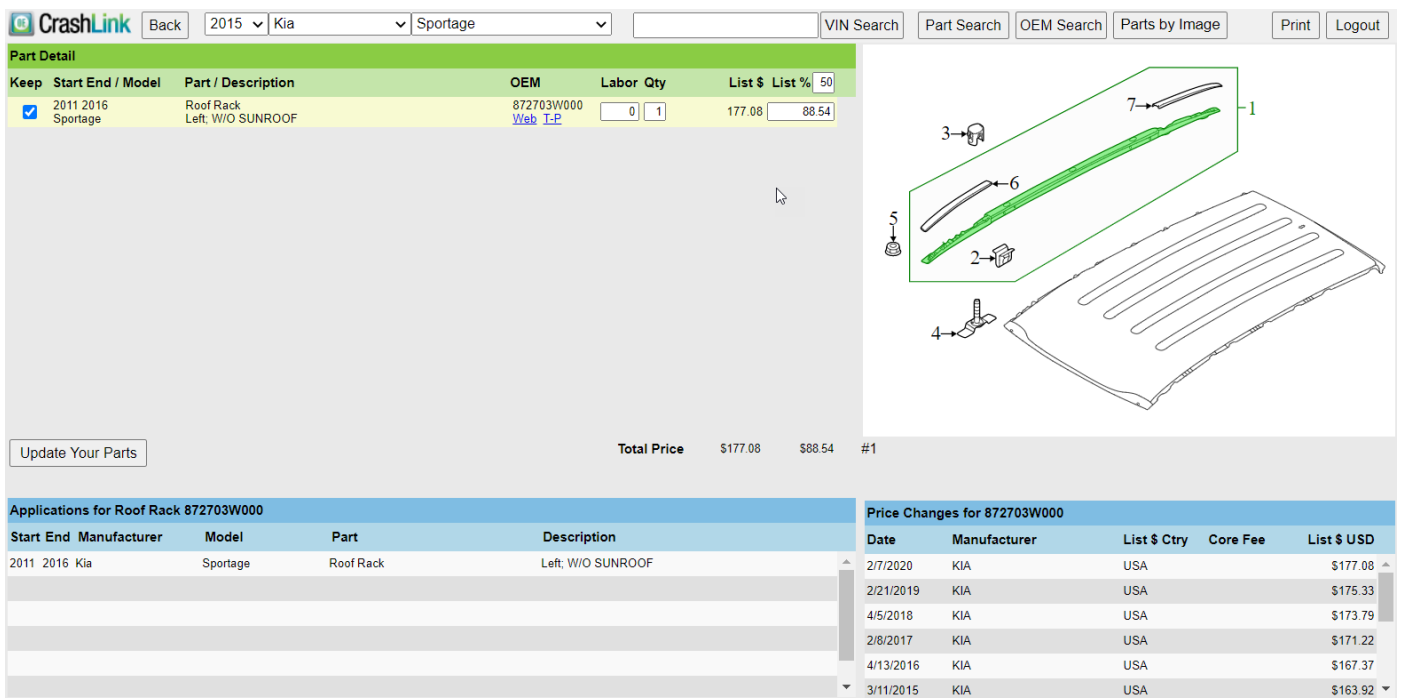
CrashLink Back 2015 Kia Sportage VIN Search Part Search OEM Search Parts by Image Print Logout

Part Detail

| Keep | Start End / Model | Part / Description | OEM | Labor | Qty | List $ | List % 50 |
|---|---|---|---|---|---|---|---|
| ☑ | 2011 2016 Sportage | Roof Rack Left; W/O SUNROOF | 872703W000 Web T-P | 0 | 1 | 177.08 | 88.54 |

7 1 3 6 5 2 4

Update Your Parts

Total Price $177.08 $88.54 #1

Applications for Roof Rack 872703W000

| Start | End | Manufacturer | Model | Part | Description |
|---|---|---|---|---|---|
| 2011 | 2016 | Kia | Sportage | Roof Rack | Left; W/O SUNROOF |

Price Changes for 872703W000

| Date | Manufacturer | List $ Ctry | Core Fee | List $ USD |
|---|---|---|---|---|
| 2/7/2020 | KIA | USA | | $177.08 |
| 2/21/2019 | KIA | USA | | $175.33 |
| 4/5/2018 | KIA | USA | | $173.79 |
| 2/8/2017 | KIA | USA | | $171.22 |
| 4/13/2016 | KIA | USA | | $167.37 |
| 3/11/2015 | KIA | USA | | $163.92 |